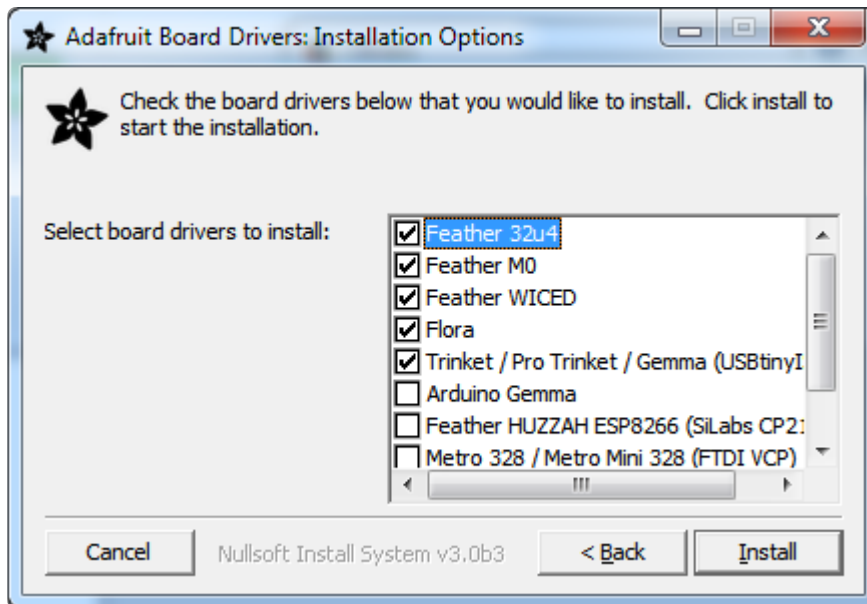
Adafruit Board Drivers: Installation Options

Check the board drivers below that you would like to install. Click install to start the installation.

Select board drivers to install:

Feather 32u4
Feather M0
Feather WICED
Flora
Trinket / Pro Trinket / Gemma (USBtinyI
Arduino Gemma
Feather HUZZAH ESP8266 (SiLabs CP2
Metro 328 / Metro Mini 328 (FTDI VCP)

Cancel
Nullsoft Install System v3.0b3
< Back
Install